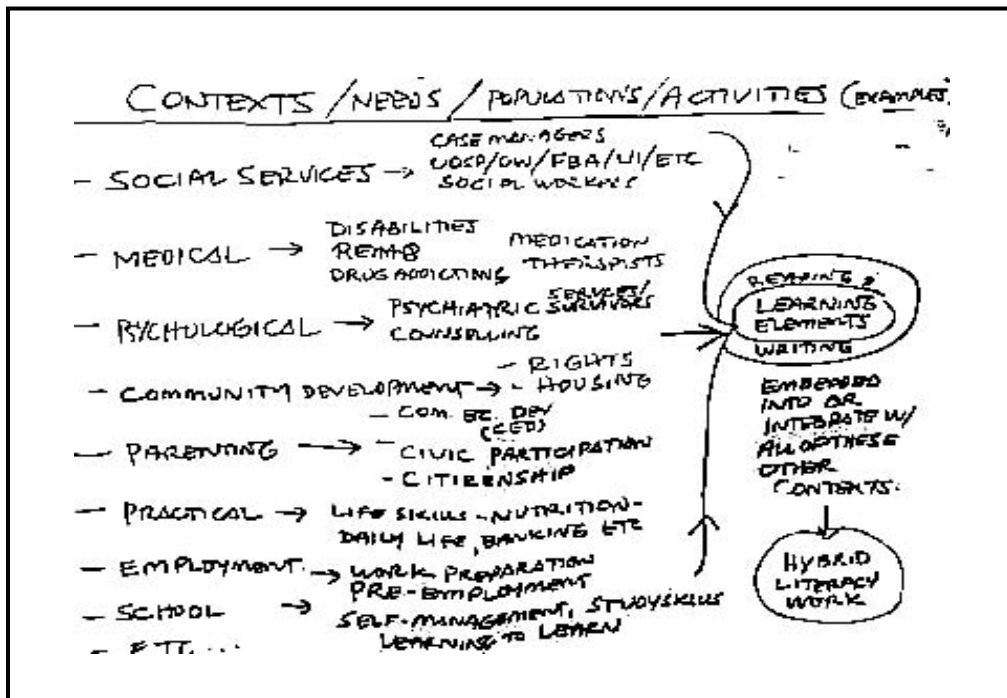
CONTEXTS / NEEDS / POPULATIONS / ACTIVITIES (EXAMPLES

– SOCIAL SERVICES → CASE MANAGERS
ODSP/OW/FBA/UI/ETC
SOCIAL WORKERS

– MEDICAL → DISABILITIES
REHAB
DRUG ADDICTIONS
MEDICATION
THERAPISTS

– PSYCHOLOGICAL → PSYCHIATRIC SERVICES/ SURVIVORS
COUNSELLING

– COMMUNITY DEVELOPMENT → – RIGHTS
– HOUSING
– COM. EC. DEV (CED)

– PARENTING → – CIVIC PARTICIPATION
– CITIZENSHIP

– PRACTICAL → LIFE SKILLS – NUTRITION – DAILY LIFE, BANKING ETC

– EMPLOYMENT → WORK PREPARATION
PRE-EMPLOYMENT

– SCHOOL → SELF-MANAGEMENT, STUDYSKILLS
LEARNING TO LEARN

– ETC...

READING & LEARNING ELEMENTS WRITING

EMBEDDED INTO OR INTEGRATE W/ ALL OF THESE OTHER CONTEXTS.

HYBRID LITERACY WORK